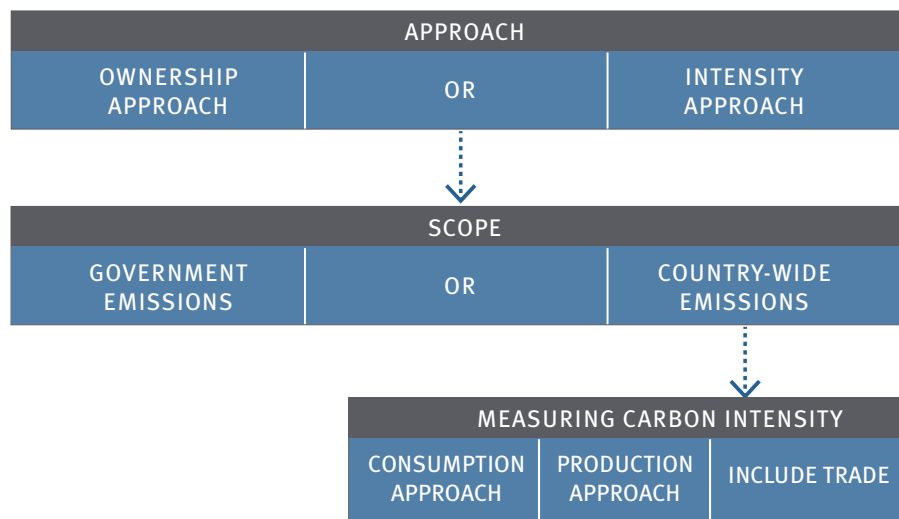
APPROACH

| OWNERSHIP APPROACH | OR | INTENSITY APPROACH |
|---|---|---|

SCOPE

| GOVERNMENT EMISSIONS | OR | COUNTRY-WIDE EMISSIONS |
|---|---|---|

MEASURING CARBON INTENSITY

| CONSUMPTION APPROACH | PRODUCTION APPROACH | INCLUDE TRADE |
|---|---|---|